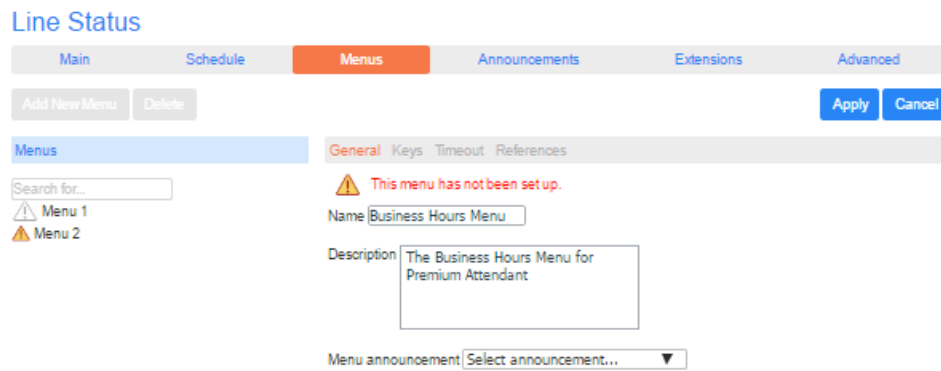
Line Status

Main Schedule Menus Announcements Extensions Advanced

Add New Menu Delete

Apply Cancel

Menus

Search for...

Menu 1

Menu 2

General Keys Timeout References

This menu has not been set up.

Name Business Hours Menu

Description The Business Hours Menu for Premium Attendant

Menu announcement Select announcement... ▼